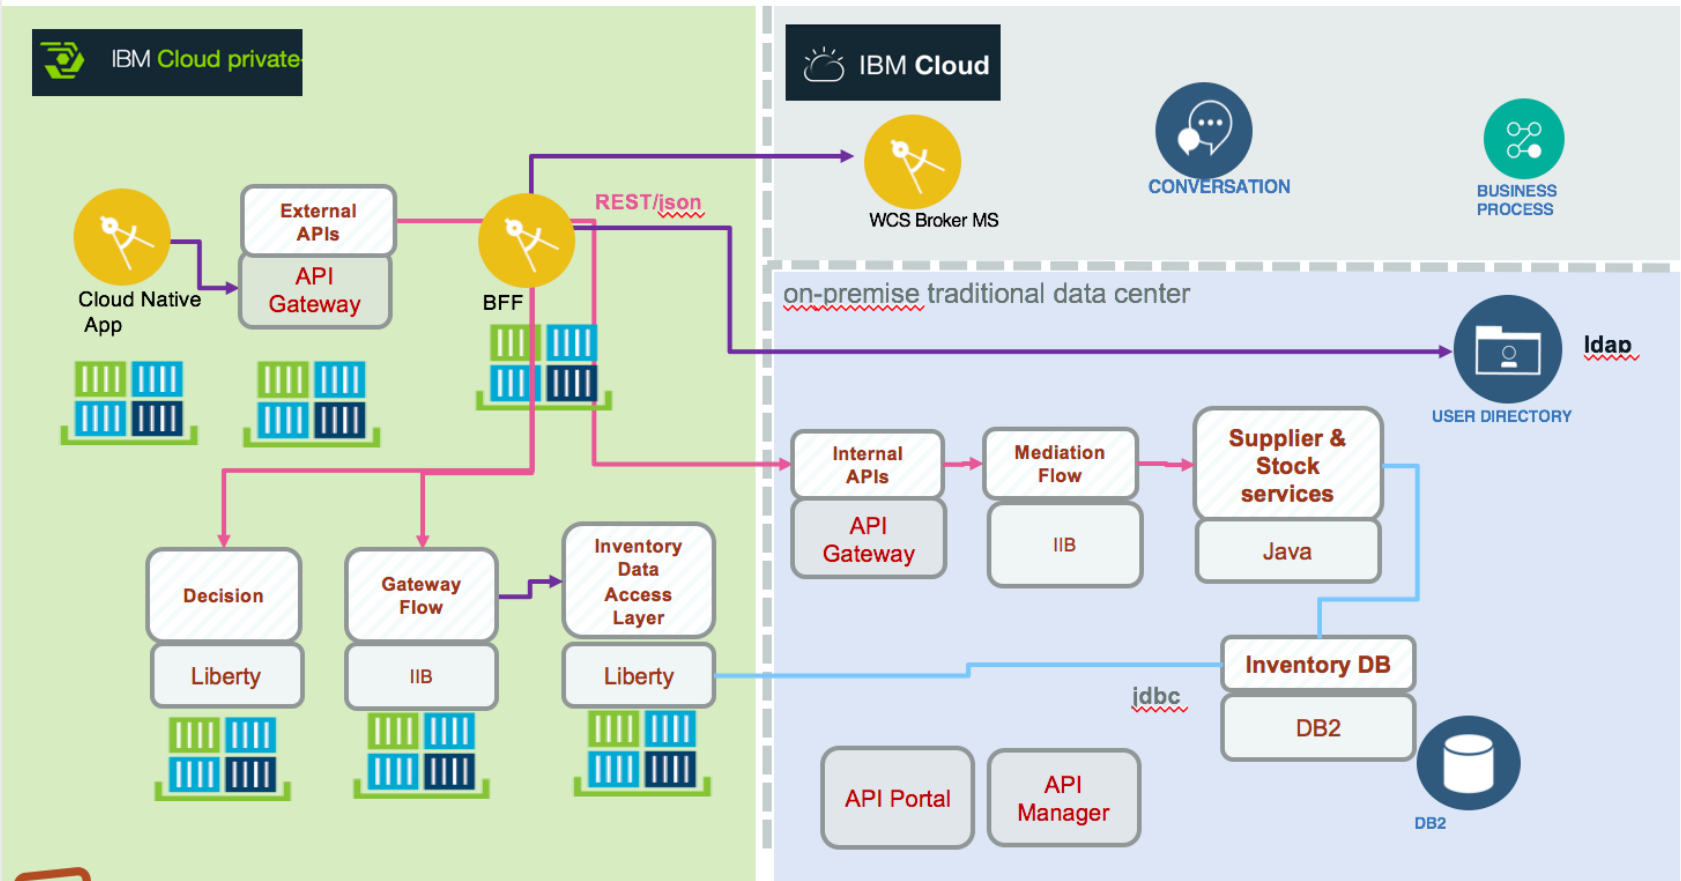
IBM Cloud private

IBM Cloud

WCS Broker MS

CONVERSATION

BUSINESS PROCESS

REST/json

Cloud Native App

External APIs

API Gateway

BFF

on-premise traditional data center

ldap

USER DIRECTORY

Internal APIs

API Gateway

Mediation Flow

IIB

Supplier & Stock services

Java

Decision

Liberty

Gateway Flow

IIB

Inventory Data Access Layer

Liberty

Inventory DB

DB2

jdbc

API Portal

API Manager

DB2